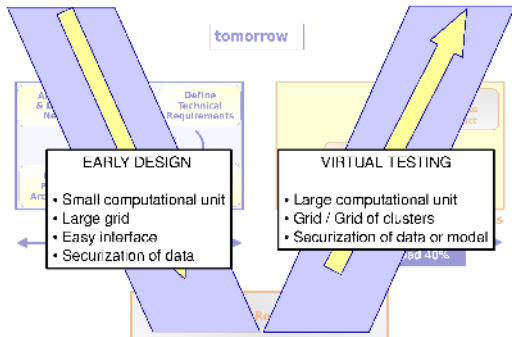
tomorrow

A
& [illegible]
Ne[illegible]

Define
Technical
Requirements

EARLY DESIGN

• Small computational unit
• Large grid
• Easy interface
• Securization of data

VIRTUAL TESTING

• Large computational unit
• Grid / Grid of clusters
• Securization of data or model

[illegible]ad 40%

Re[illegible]